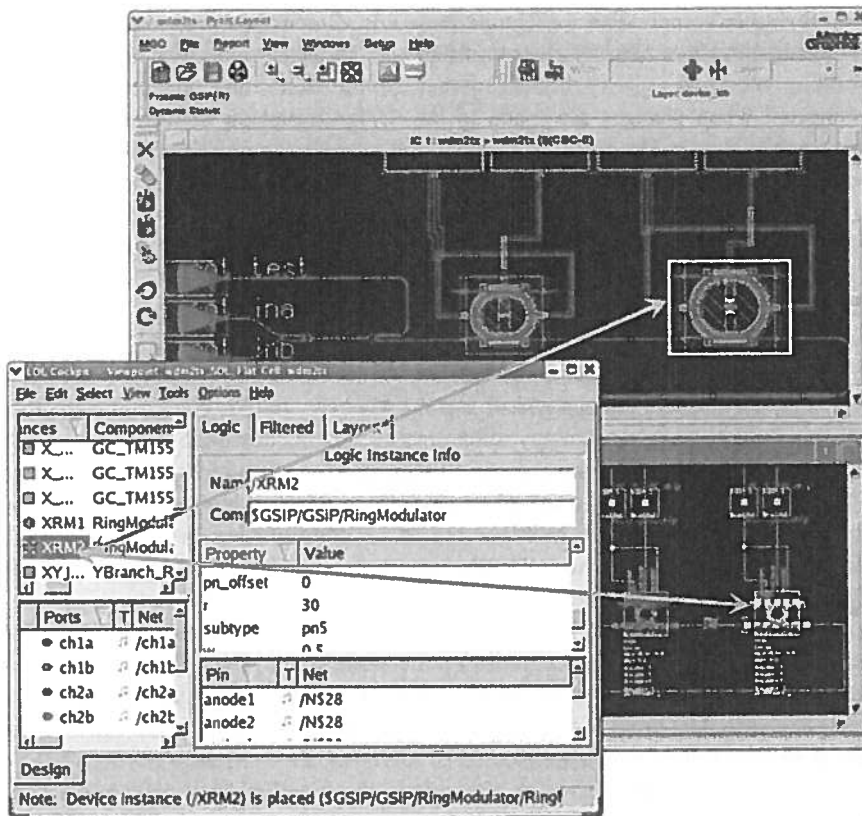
wdm2tx - Pyxis Layout

MGC File Report View Windows Setup Help

Process: GSIP(R)
Dynamic Status

Layer: device_bb

IC 1 : wdm2tx > wdm2tx (S(CBC-R))

test
ina
inb

LOL Cockpit - Viewpoint: wdm2tx_SOL Flat Cell: wdm2tx

File Edit Select View Tools Options Help

| ances | Component |
|---|---|
| X_... | GC_TM155 |
| X_... | GC_TM155 |
| X_... | GC_TM155 |
| XRM1 | RingModula |
| XRM2 | RingModula |
| XYJ... | YBranch_R |

| Ports | T | Net |
|---|---|---|
| ch1a | | /ch1a |
| ch1b | | /ch1b |
| ch2a | | /ch2a |
| ch2b | | /ch2b |

Logic | Filtered | Layout

Logic Instance Info

Name /XRM2

Comp $GSIP/GSIP/RingModulator

| Property | Value |
|---|---|
| pn_offset | 0 |
| r | 30 |
| subtype | pn5 |
| w | 0.5 |

| Pin | T | Net |
|---|---|---|
| anode1 | | /N$28 |
| anode2 | | /N$28 |

Design

Note: Device instance (/XRM2) is placed ($GSIP/GSIP/RingModulator/Ring